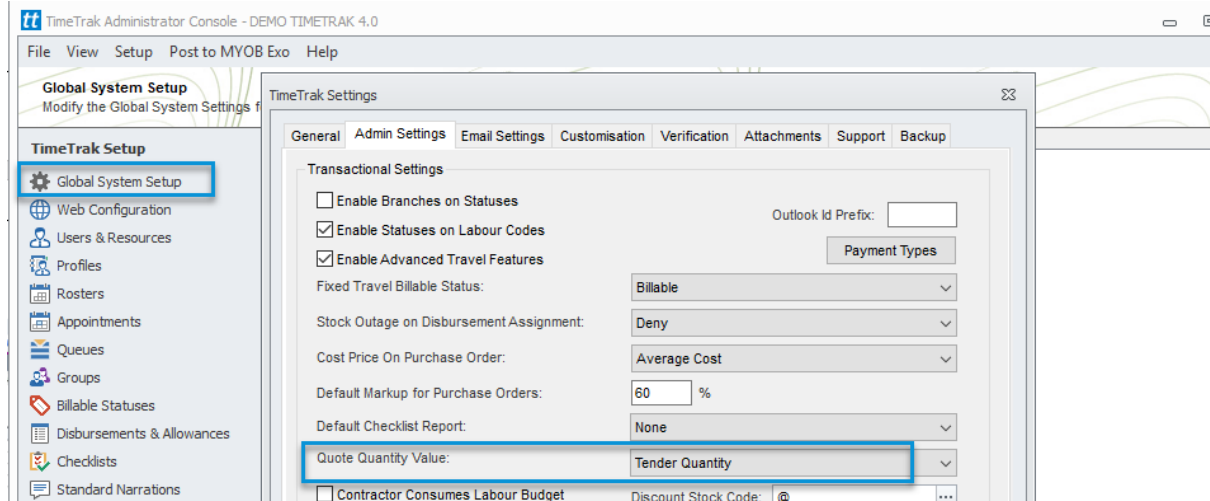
TimeTrak Administrator Console - DEMO TIMETRAK 4.0

File View Setup Post to MYOB Exo Help

Global System Setup
Modify the Global System Settings f

TimeTrak Setup

Global System Setup
Web Configuration
Users & Resources
Profiles
Rosters
Appointments
Queues
Groups
Billable Statuses
Disbursements & Allowances
Checklists
Standard Narrations

TimeTrak Settings

General | Admin Settings | Email Settings | Customisation | Verification | Attachments | Support | Backup

Transactional Settings

Enable Branches on Statuses
Enable Statuses on Labour Codes
Enable Advanced Travel Features

Outlook Id Prefix:

Payment Types

Fixed Travel Billable Status: Billable
Stock Outage on Disbursement Assignment: Deny
Cost Price On Purchase Order: Average Cost
Default Markup for Purchase Orders: 60 %
Default Checklist Report: None
Quote Quantity Value: Tender Quantity
Contractor Consumes Labour Budget
Discount Stock Code: @